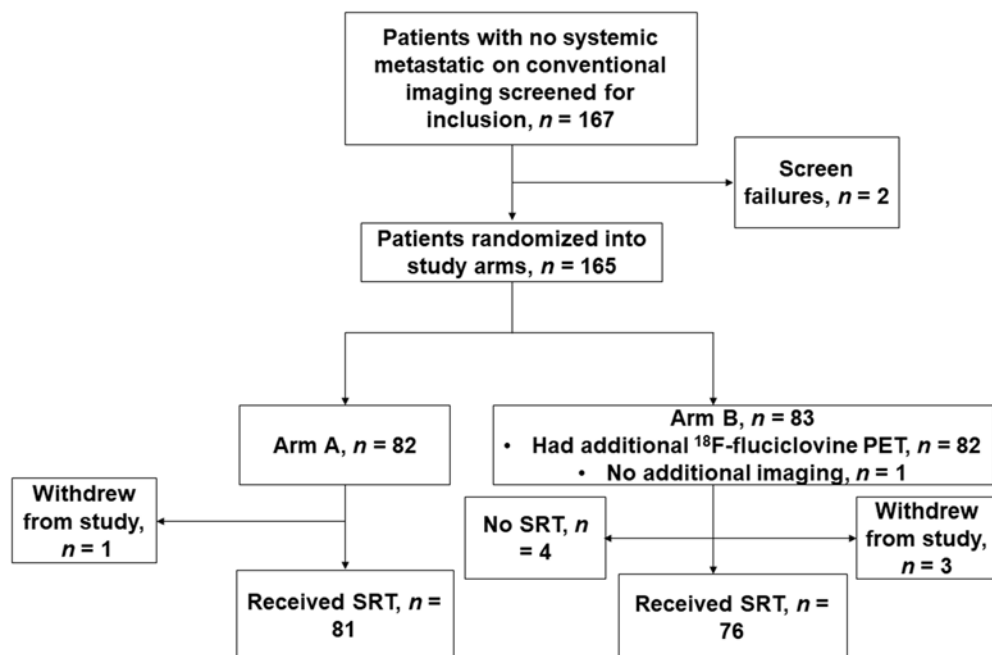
Patients with no systemic metastatic on conventional imaging screened for inclusion, $n$ = 167

Screen failures, $n$ = 2

Patients randomized into study arms, $n$ = 165

Arm A, $n$ = 82

Arm B, $n$ = 83
• Had additional $^{18}$F-fluciclovine PET, $n$ = 82
• No additional imaging, $n$ = 1

Withdrew from study, $n$ = 1

No SRT, $n$ = 4

Withdrew from study, $n$ = 3

Received SRT, $n$ = 81

Received SRT, $n$ = 76